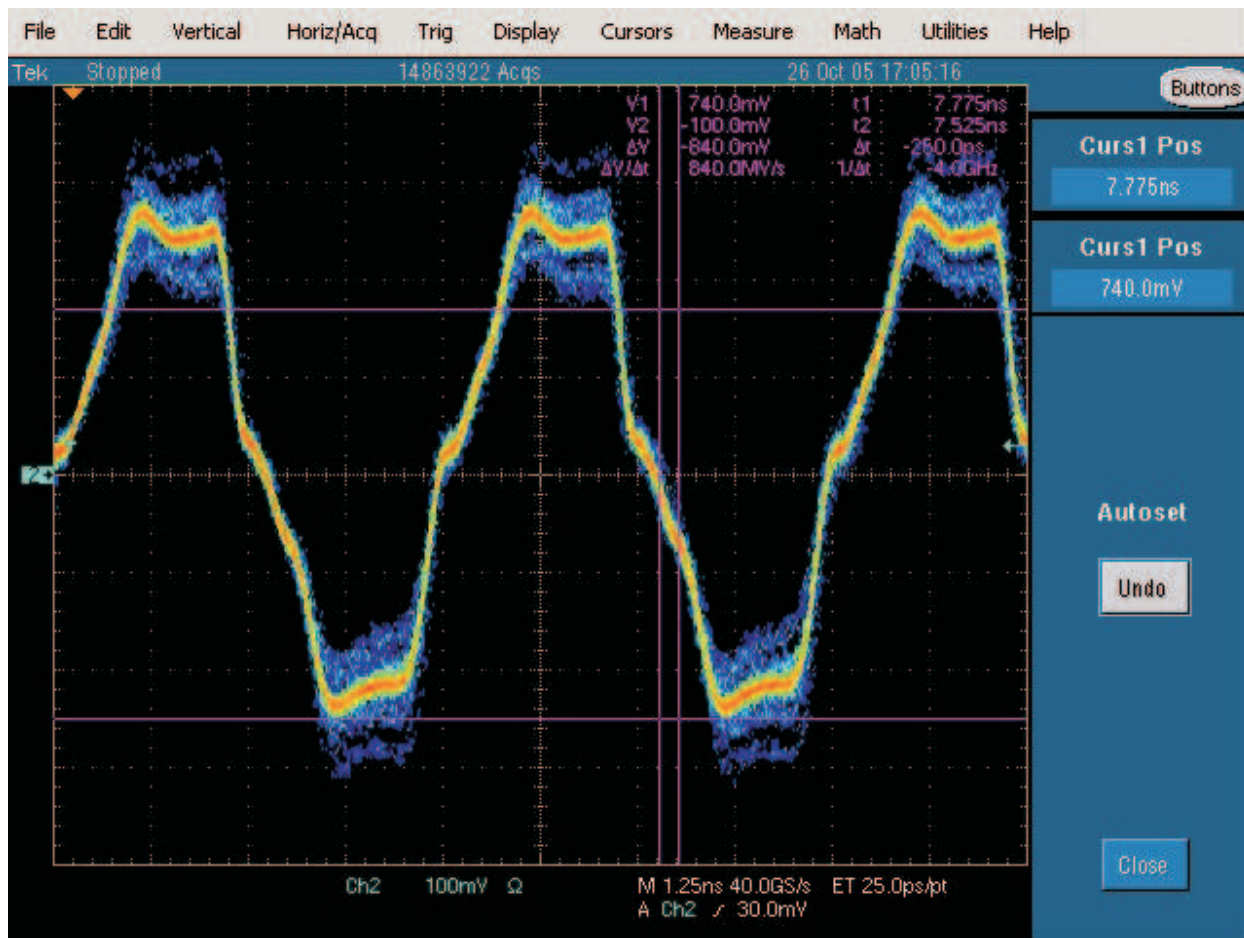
File Edit Vertical Horiz/Acq Trig Display Cursors Measure Math Utilities Help

Tek Stopped 14863922 Acqs 26 Oct 05 17:05:16

Buttons

V1 740.0mV t1 7.775ns
V2 -100.0mV t2 7.525ns
ΔV -840.0mV Δt -250.0ps
ΔV/Δt 840.0MV/s 1/Δt -4.0GHz

Curs1 Pos
7.775ns

Curs1 Pos
740.0mV

2

Autoset

Undo

Close

Ch2 100mV Ω

M 1.25ns 40.0GS/s ET 25.0ps/pt
A Ch2 ⁄ 30.0mV